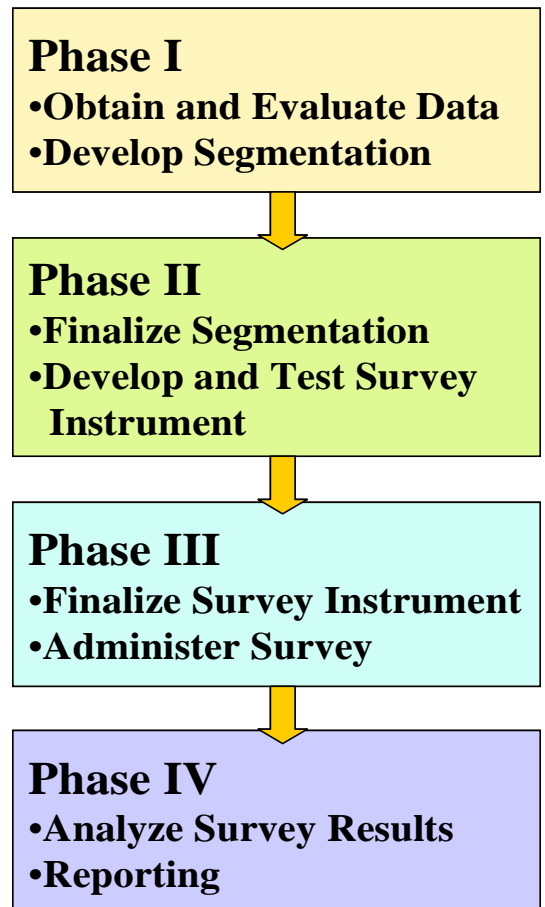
Phase I
•Obtain and Evaluate Data
•Develop Segmentation

Phase II
•Finalize Segmentation
•Develop and Test Survey Instrument

Phase III
•Finalize Survey Instrument
•Administer Survey

Phase IV
•Analyze Survey Results
•Reporting